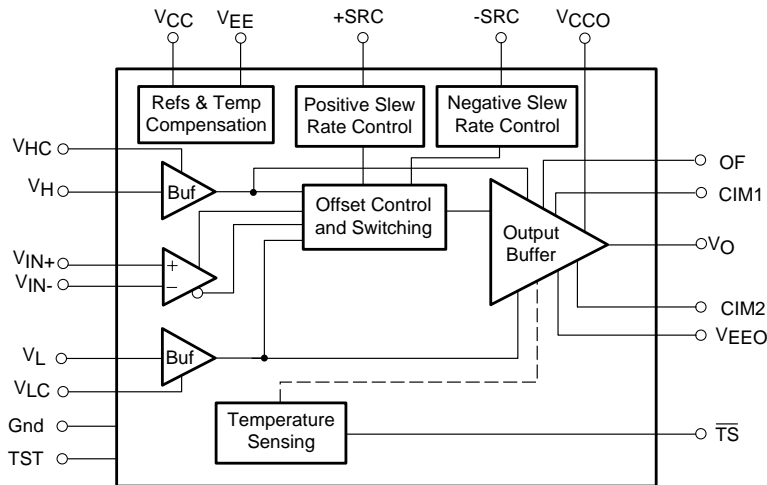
$V_{CC}$ $V_{EE}$ +SRC -SRC $V_{CCO}$

Refs & Temp Compensation

Positive Slew Rate Control

Negative Slew Rate Control

$V_{HC}$

$V_H$

Buf

Offset Control and Switching

Output Buffer

OF

CIM1

$V_{IN+}$

$V_{IN-}$

+

–

$V_O$

CIM2

$V_{EEO}$

$V_L$

Buf

$V_{LC}$

Gnd

TST

Temperature Sensing

$\overline{TS}$